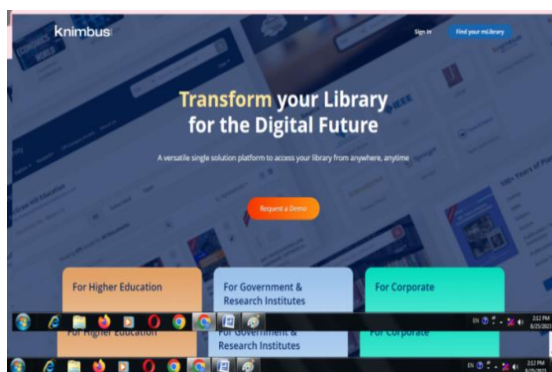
knimbus

Sign In

Find your mLibrary

Transform your Library for the Digital Future

A versatile single solution platform to access your library from anywhere, anytime

Request a Demo

For Higher Education

For Government & Research Institutes

For Corporate

EN

2:12 PM
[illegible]

For Higher Education

For Government & Research Institutes

For Corporate

EN

2:12 PM
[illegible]